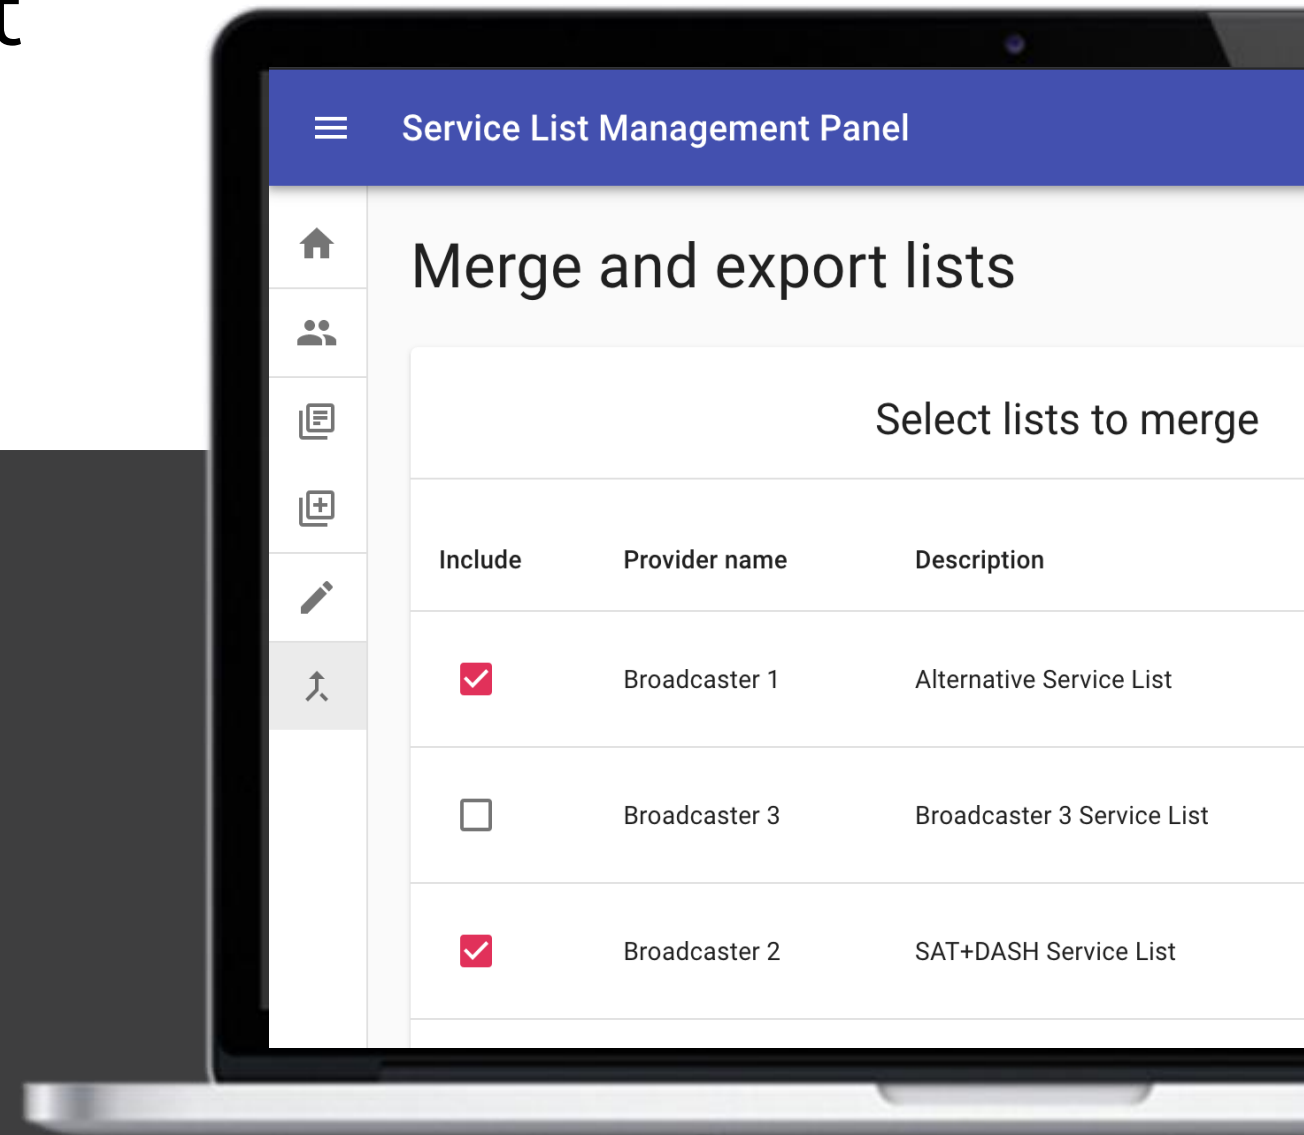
Service List Management Panel

Merge and export lists

Select lists to merge

| Include | Provider name | Description |
|---|---|---|
| | Broadcaster 1 | Alternative Service List |
| | Broadcaster 3 | Broadcaster 3 Service List |
| | Broadcaster 2 | SAT+DASH Service List |